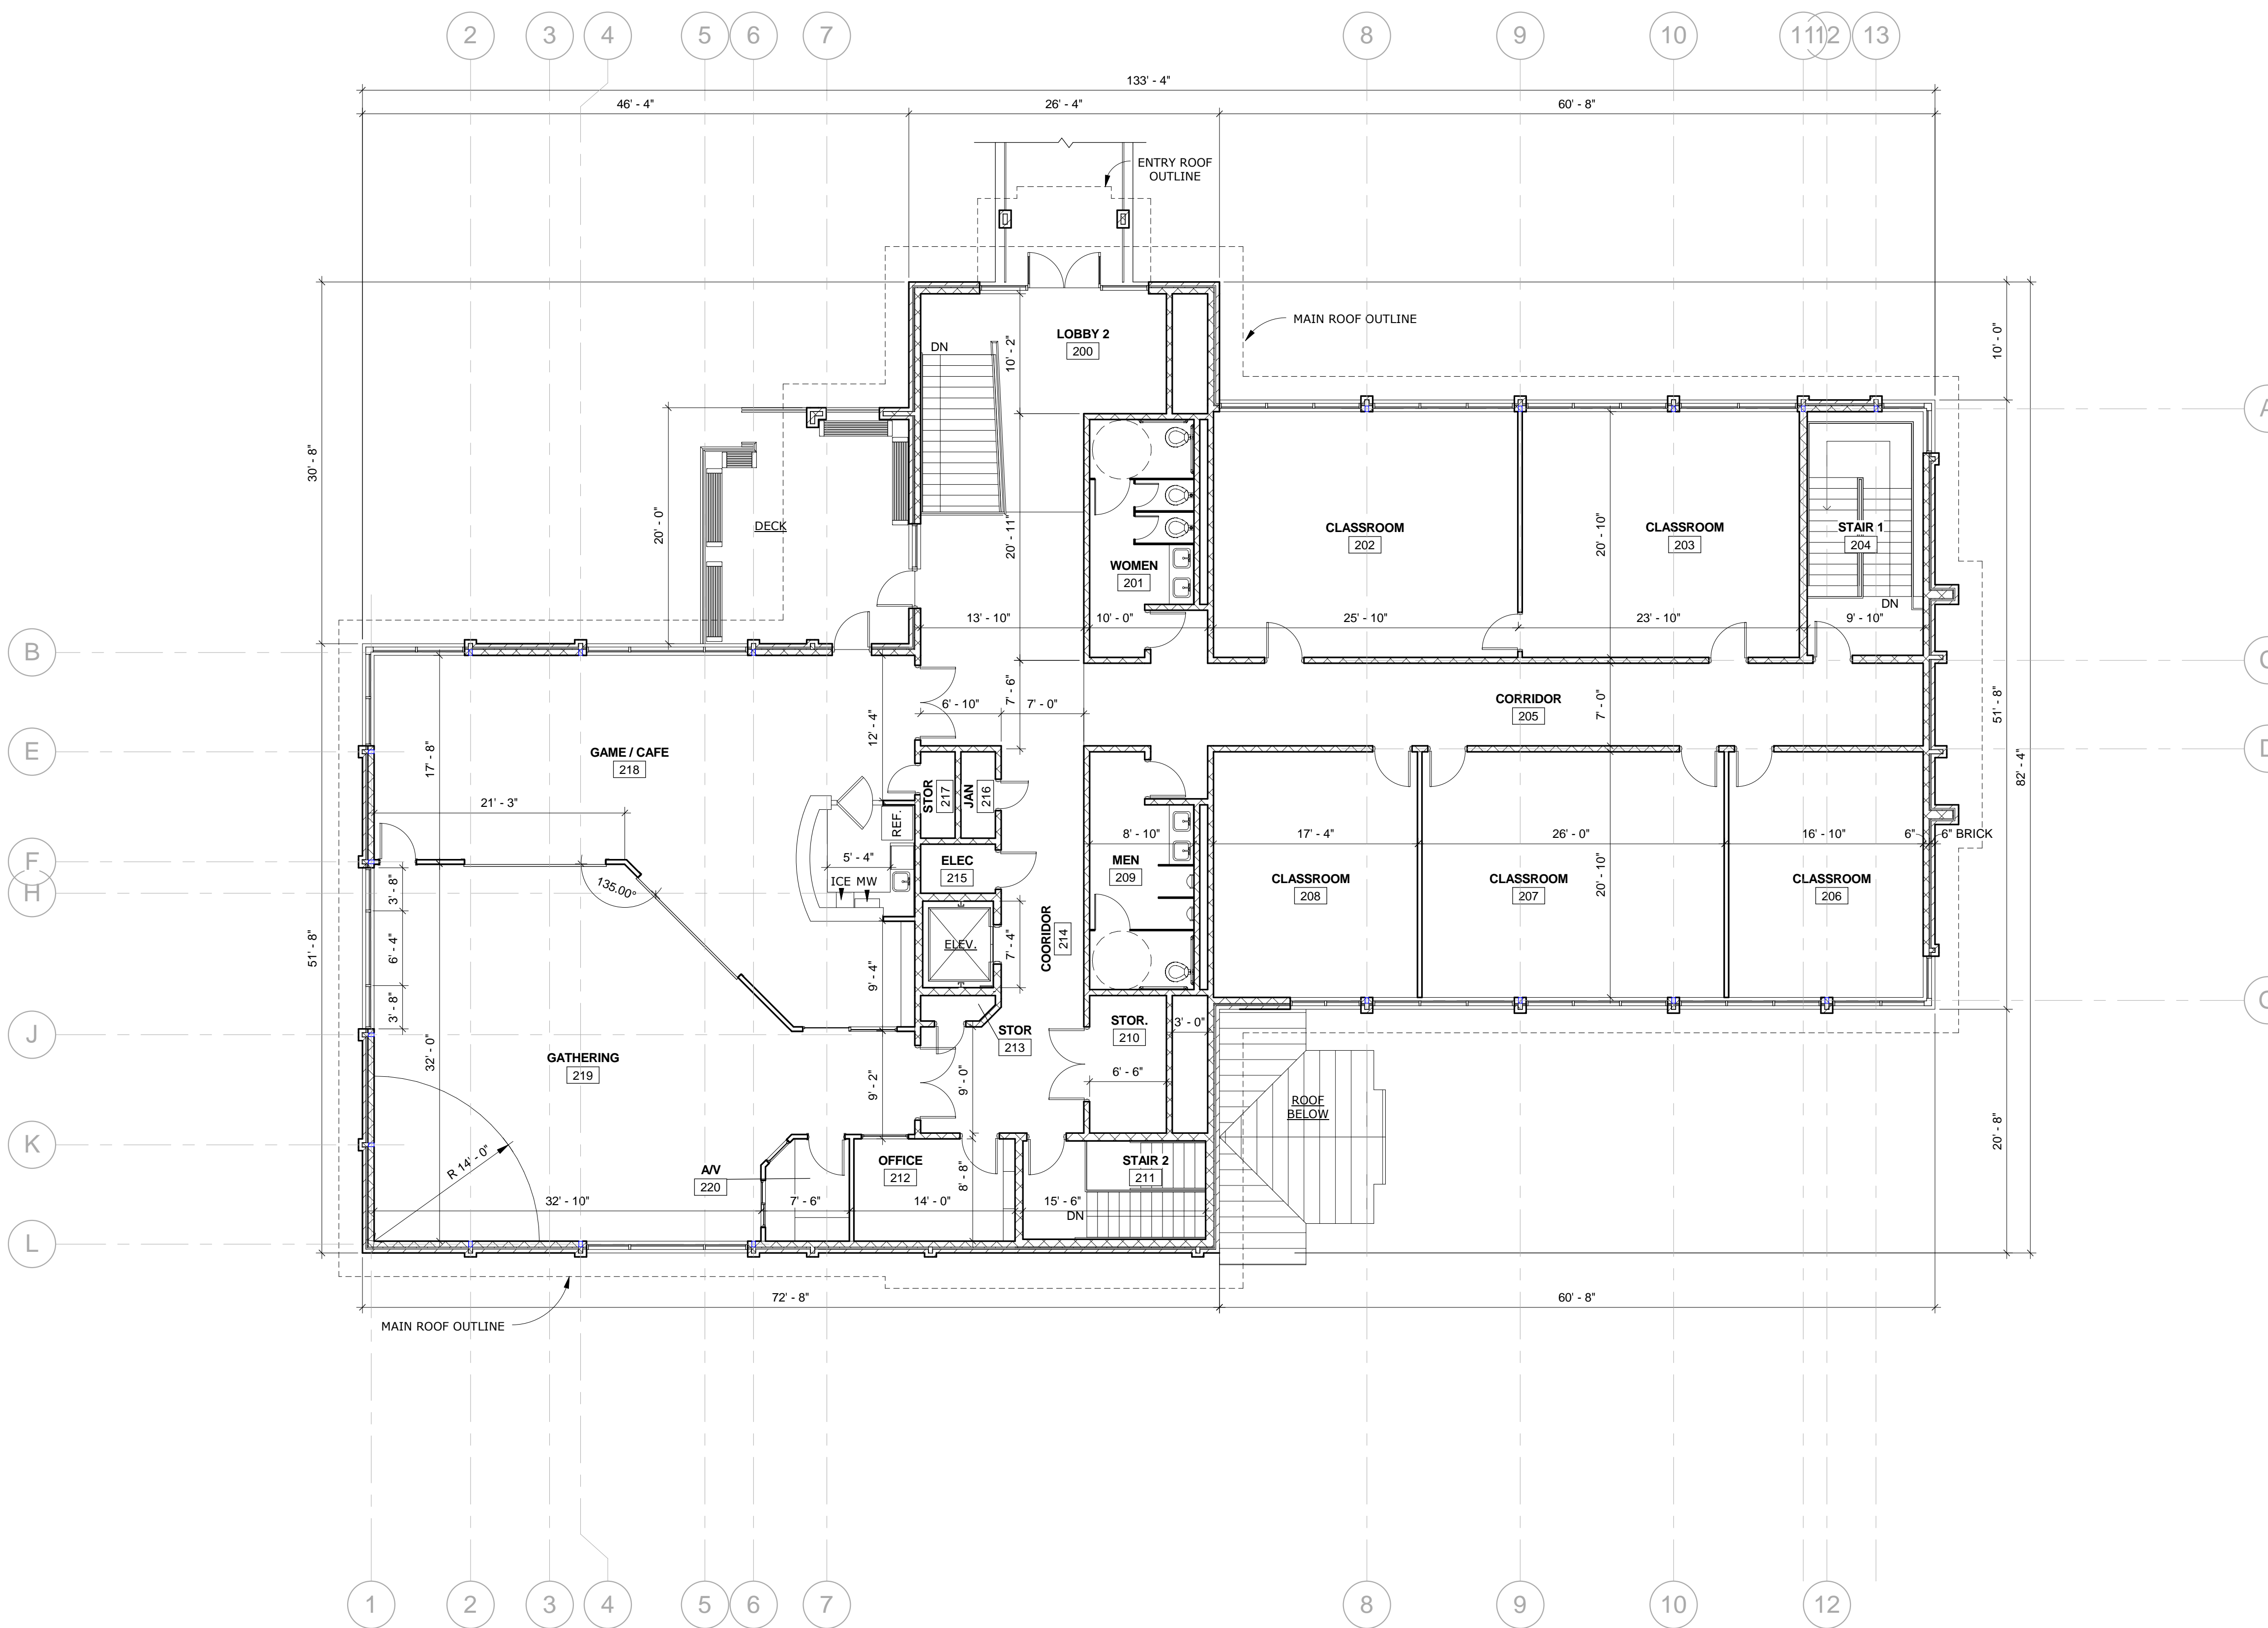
2 3 4 5 6 7 8 9 10 11 12 13

133' - 4"
46' - 4"
26' - 4"
60' - 8"

ENTRY ROOF OUTLINE

MAIN ROOF OUTLINE

LOBBY 2
200
DN
10' - 2"

10' - 0"

A

30' - 8"

20' - 0"

DECK

20' - 11"

WOMEN
201

CLASSROOM
202

20' - 10"

CLASSROOM
203

STAIR 1
204
DN

B
13' - 10"
10' - 0"
25' - 10"
23' - 10"
9' - 10"
C

CORRIDOR
205
7' - 0"
51' - 8"
82' - 4"

6' - 10"
7' - 6"
7' - 0"
12' - 4"

E
GAME / CAFE
218
17' - 8"
D

STOR
217
JAN
216
REF.

21' - 3"

8' - 10"
MEN
209

17' - 4"
26' - 0"
16' - 10"
6"
6" BRICK

F
H
5' - 4"
ELEC
215
ICE MW
135.00°
3' - 8"

CLASSROOM
208
CLASSROOM
207
20' - 10"
CLASSROOM
206

ELEV.
7' - 4"
CORRIDOR
214
6' - 4"
9' - 4"
51' - 8"
3' - 8"

G

J
STOR
213
STOR.
210
3' - 0"
GATHERING
219
32' - 0"
9' - 2"
9' - 0"
6' - 6"

ROOF BELOW

20' - 8"

K
R 14' - 0"
A/V
220
OFFICE
212
8' - 8"
STAIR 2
211

32' - 10"
7' - 6"
14' - 0"
15' - 6"
DN

L

72' - 8"
60' - 8"

MAIN ROOF OUTLINE

1 2 3 4 5 6 7 8 9 10 12